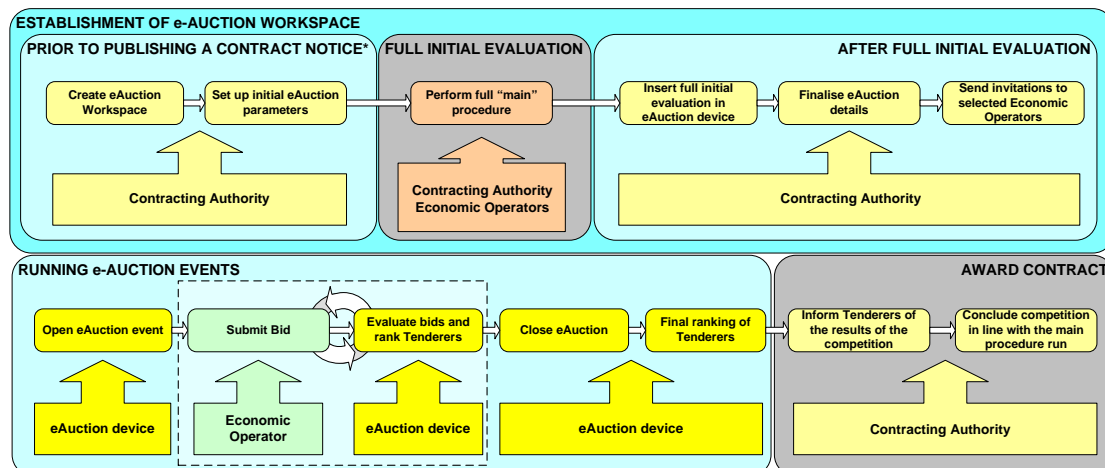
ESTABLISHMENT OF e-AUCTION WORKSPACE

PRIOR TO PUBLISHING A CONTRACT NOTICE*

Create eAuction Workspace

Set up initial eAuction parameters

Contracting Authority

FULL INITIAL EVALUATION

Perform full "main" procedure

Contracting Authority Economic Operators

AFTER FULL INITIAL EVALUATION

Insert full initial evaluation in eAuction device

Finalise eAuction details

Send invitations to selected Economic Operators

Contracting Authority

RUNNING e-AUCTION EVENTS

Open eAuction event

eAuction device

Submit Bid

Economic Operator

Evaluate bids and rank Tenderers

eAuction device

Close eAuction

Final ranking of Tenderers

eAuction device

AWARD CONTRACT

Inform Tenderers of the results of the competition

Conclude competition in line with the main procedure run

Contracting Authority